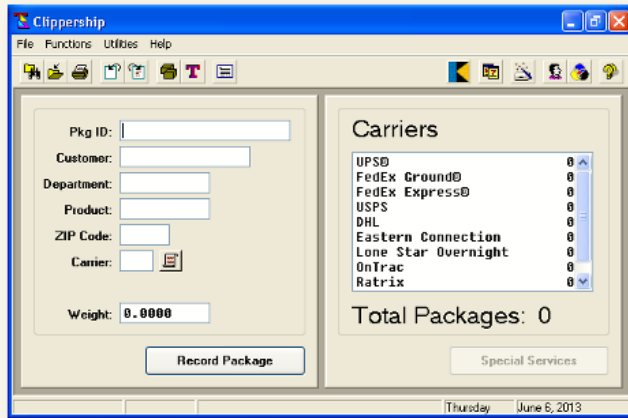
Clippership

File Functions Utilities Help

Pkg ID:

Customer:

Department:

Product:

ZIP Code:

Carrier:

Weight: 0.0000

Record Package

Carriers

| | |
|---|---|
| UPS® | 0 |
| FedEx Ground® | 0 |
| FedEx Express® | 0 |
| USPS | 0 |
| DHL | 0 |
| Eastern Connection | 0 |
| Lone Star Overnight | 0 |
| OnTrac | 0 |
| Ratrix | 0 |

Total Packages: 0

Special Services

Thursday June 6, 2013